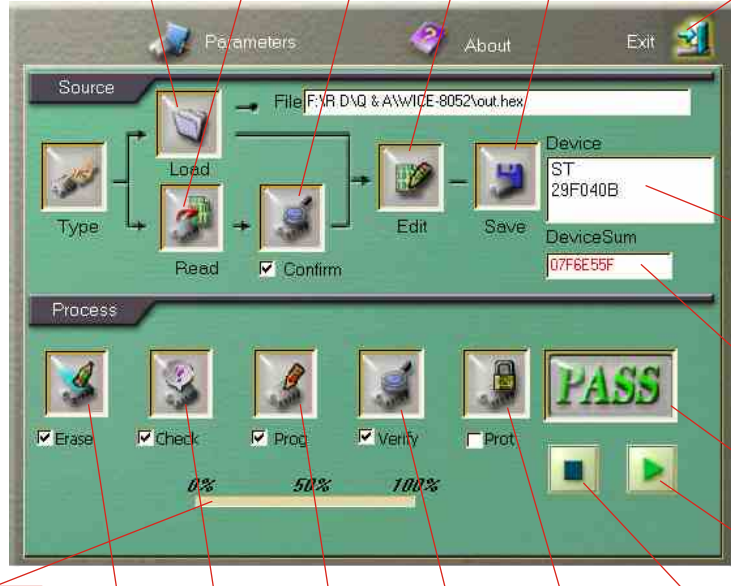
Parameters

About

Exit

Source

File F:\R D\Q & A\WICE-8052\out.hex

Load

Type

Read

Confirm

Edit

Save

Device

ST
29F040B

DeviceSum

07F6E55F

Process

Erase

Check

Prog

Verify

Prot

PASS

0%

50%

100%